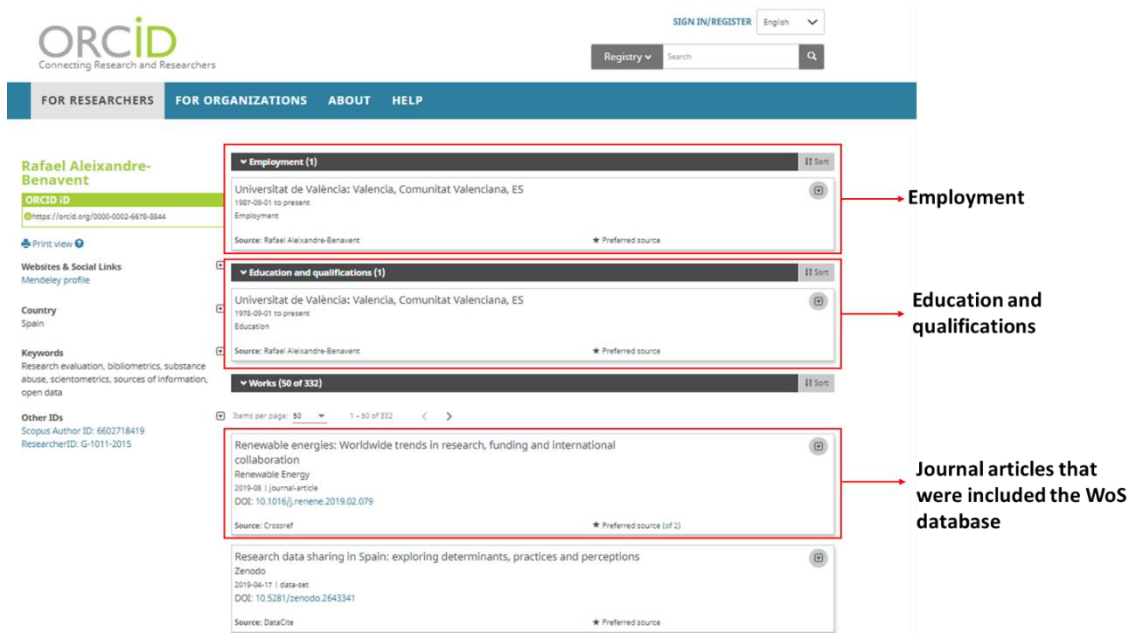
ORCID
Connecting Research and Researchers

SIGN IN/REGISTER English

Registry Search

FOR RESEARCHERS FOR ORGANIZATIONS ABOUT HELP

Rafael Aleixandre-Benavent
ORCID iD
https://orcid.org/0000-0002-6678-8844

Print view

Websites & Social Links
Mendeley profile

Country
Spain

Keywords
Research evaluation, bibliometrics, substance abuse, scientometrics, sources of information, open data

Other IDs
Scopus Author ID: 6602718419
ResearcherID: G-1011-2015

Employment (1) Sort

Universitat de València: Valencia, Comunitat Valenciana, ES
1987-09-01 to present
Employment
Source: Rafael Aleixandre-Benavent ★ Preferred source

Employment

Education and qualifications (1) Sort

Universitat de València: Valencia, Comunitat Valenciana, ES
1978-09-01 to present
Education
Source: Rafael Aleixandre-Benavent ★ Preferred source

Education and qualifications

Works (50 of 332) Sort

Items per page: 50 1 - 50 of 332

Renewable energies: Worldwide trends in research, funding and international collaboration
Renewable Energy
2019-08 | journal-article
DOI: 10.1016/j.renene.2019.02.079
Source: Crossref ★ Preferred source (of 2)

Journal articles that were included the WoS database

Research data sharing in Spain: exploring determinants, practices and perceptions
Zenodo
2019-04-17 | data-set
DOI: 10.5281/zenodo.2643341
Source: DataCite ★ Preferred source